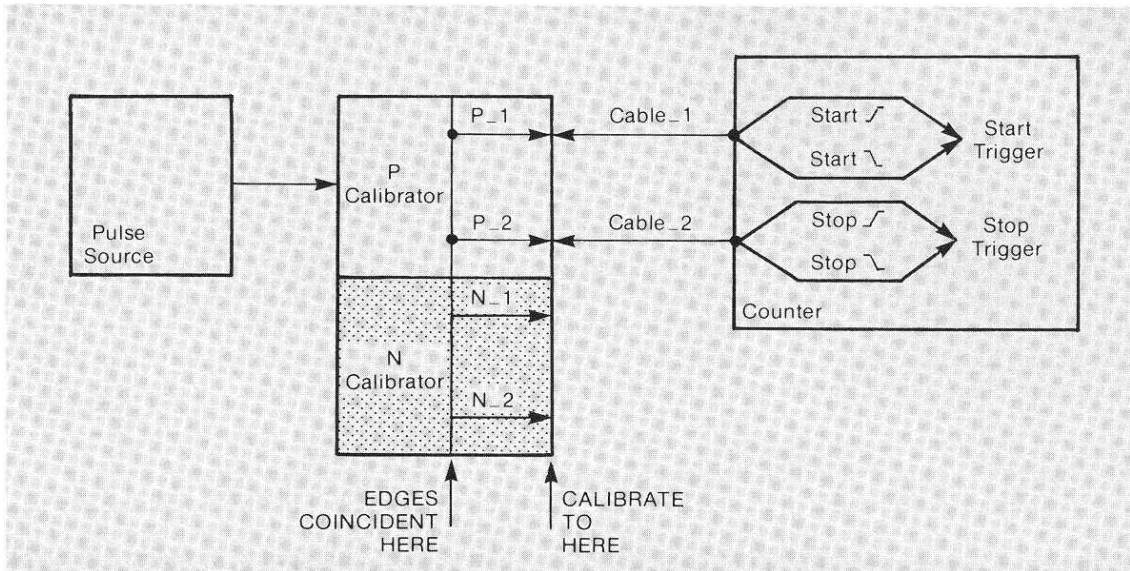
Pulse Source

P Calibrator

P_1

P_2

N_1

N_2

N Calibrator

Cable_1

Cable_2

Start $\int$

Start $\urcorner$

Start Trigger

Stop $\int$

Stop $\urcorner$

Stop Trigger

Counter

EDGES COINCIDENT HERE

CALIBRATE TO HERE